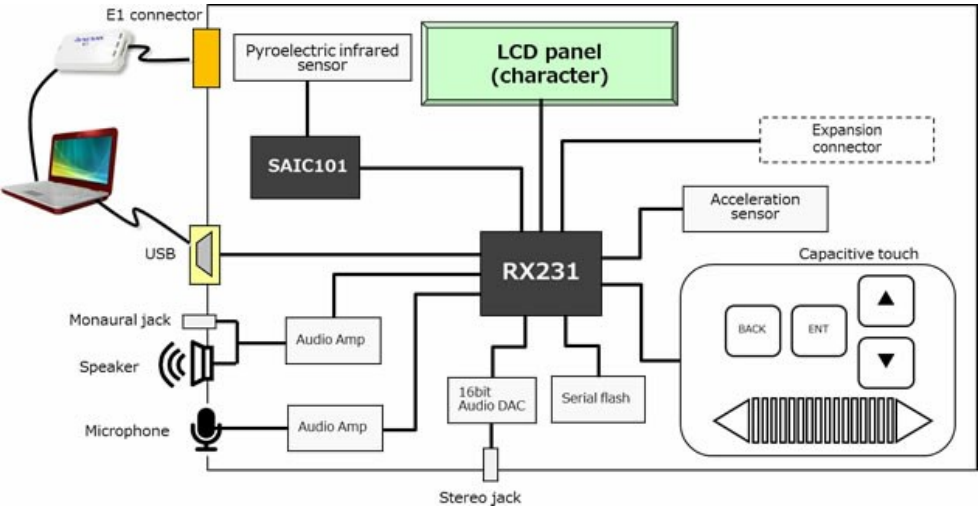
E1 connector

Pyroelectric infrared sensor

LCD panel (character)

Expansion connector

SAIC101

Acceleration sensor

USB

RX231

Capacitive touch

Monaural jack

Audio Amp

BACK

ENT

▲

▼

Speaker

16bit Audio DAC

Serial flash

Microphone

Audio Amp

Stereo jack